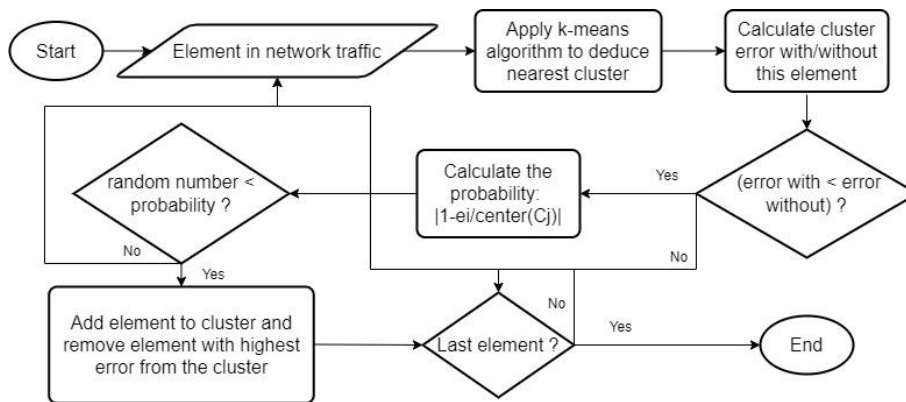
Start

Element in network traffic

Apply k-means algorithm to deduce nearest cluster

Calculate cluster error with/without this element

(error with < error without) ?

Yes

Calculate the probability: |1-ei/center(Cj)|

random number < probability ?

No

Yes

No

Add element to cluster and remove element with highest error from the cluster

Last element ?

No

Yes

End